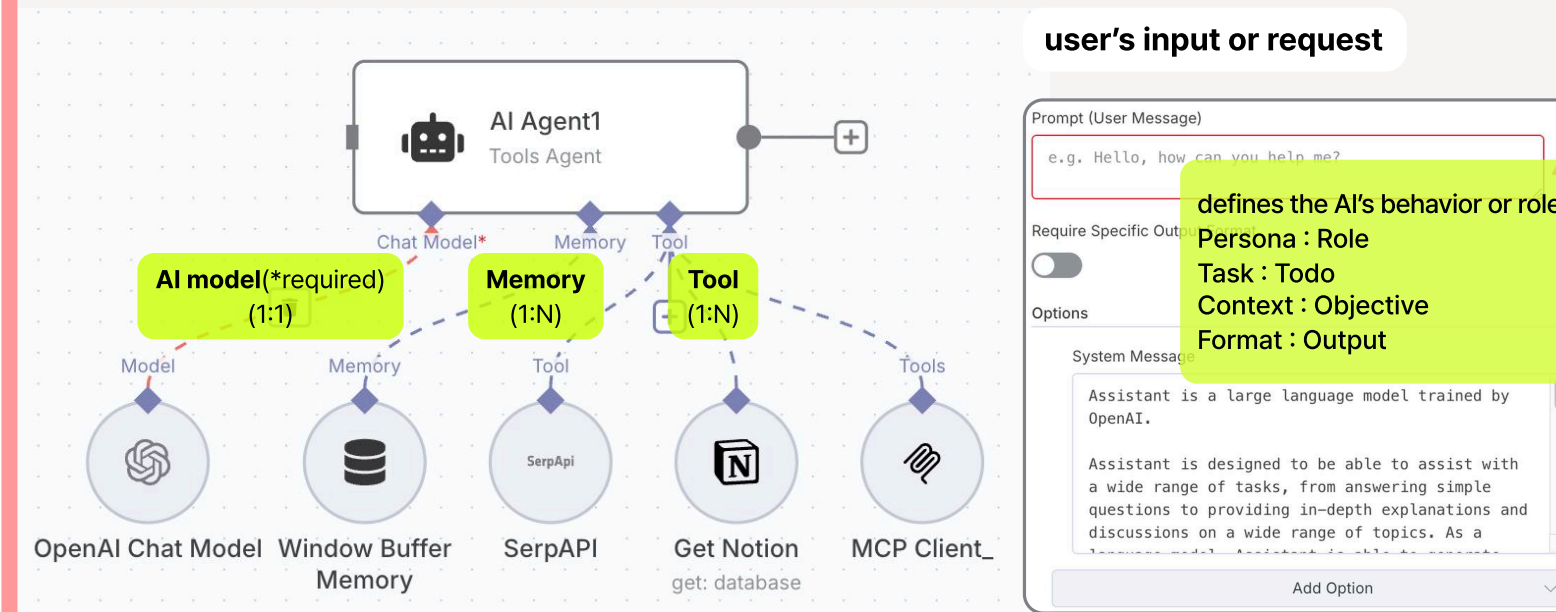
AI Agent1
Tools Agent

Chat Model*
Memory
Tool

AI model(*required)
(1:1)

Memory
(1:N)

Tool
(1:N)

Model
Memory
Tool
Tools

SerpApi

OpenAI Chat Model
Window Buffer Memory
SerpAPI
Get Notion
get: database
MCP Client_

user's input or request

Prompt (User Message)

e.g. Hello, how can you help me?

Require Specific Output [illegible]

Options

System Message

defines the AI's behavior or role
Persona : Role
Task : Todo
Context : Objective
Format : Output

Assistant is a large language model trained by OpenAI.

Assistant is designed to be able to assist with a wide range of tasks, from answering simple questions to providing in-depth explanations and discussions on a wide range of topics. As a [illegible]

Add Option